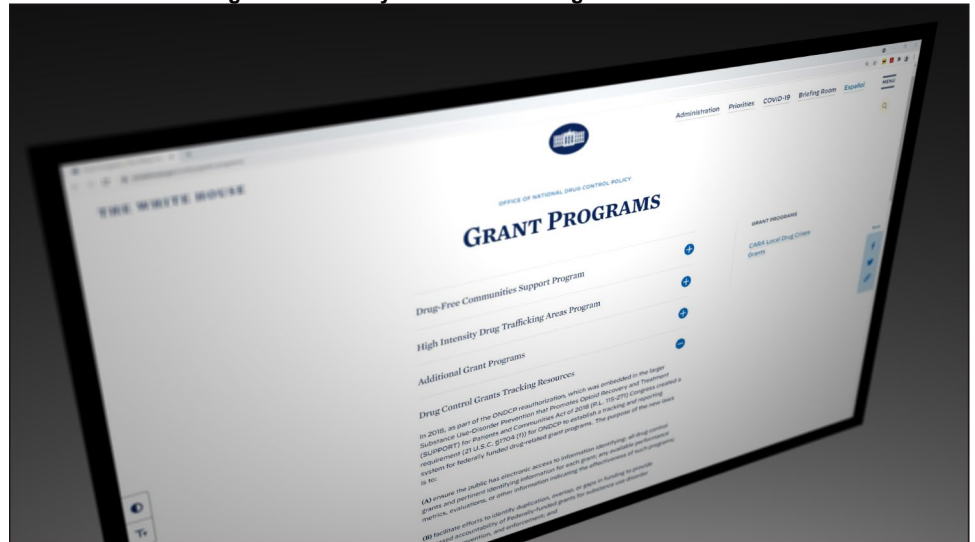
THE WHITE HOUSE

Administration Priorities COVID-19 Briefing Room Español

MENU

OFFICE OF NATIONAL DRUG CONTROL POLICY

GRANT PROGRAMS

Drug-Free Communities Support Program

High Intensity Drug Trafficking Areas Program

Additional Grant Programs

Drug Control Grants Tracking Resources

In 2018, as part of the ONDCP reauthorization, which was embedded in the larger Substance Use-Disorder Prevention that Promotes Opioid Recovery and Treatment (SUPPORT) for Patients and Communities Act of 2018 (P.L. 115-271) Congress created a requirement (21 U.S.C. §1704 (1)) for ONDCP to establish a tracking and reporting system for federally funded drug-related grant programs. The purpose of the new laws is to:

(A) ensure the public has electronic access to information identifying: all drug control grants and pertinent identifying information for each grant; any available performance metrics, evaluations, or other information indicating the effectiveness of such programs;

(B) facilitate efforts to identify duplication, overlap, or gaps in funding to provide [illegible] accountability of federally-funded grants for substance use disorder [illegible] prevention, and enforcement; and

GRANT PROGRAMS

CARA Local Drug Crisis Grants

Share